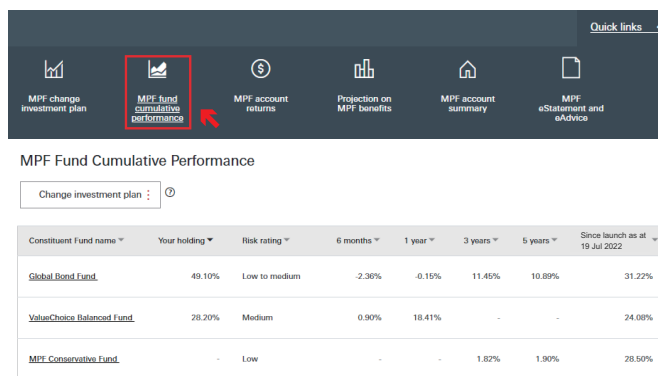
Quick links

MPF change investment plan

MPF fund cumulative performance

MPF account returns

Projection on MPF benefits

MPF account summary

MPF eStatement and eAdvice

MPF Fund Cumulative Performance

Change investment plan ⋮ ?

| Constituent Fund name | Your holding | Risk rating | 6 months | 1 year | 3 years | 5 years | Since launch as at 19 Jul 2022 |
|---|---|---|---|---|---|---|---|
| Global Bond Fund | 49.10% | Low to medium | -2.36% | -0.15% | 11.45% | 10.89% | 31.22% |
| ValueChoice Balanced Fund | 28.20% | Medium | 0.90% | 18.41% | - | - | 24.08% |
| MPF Conservative Fund | - | Low | - | - | 1.82% | 1.90% | 28.50% |